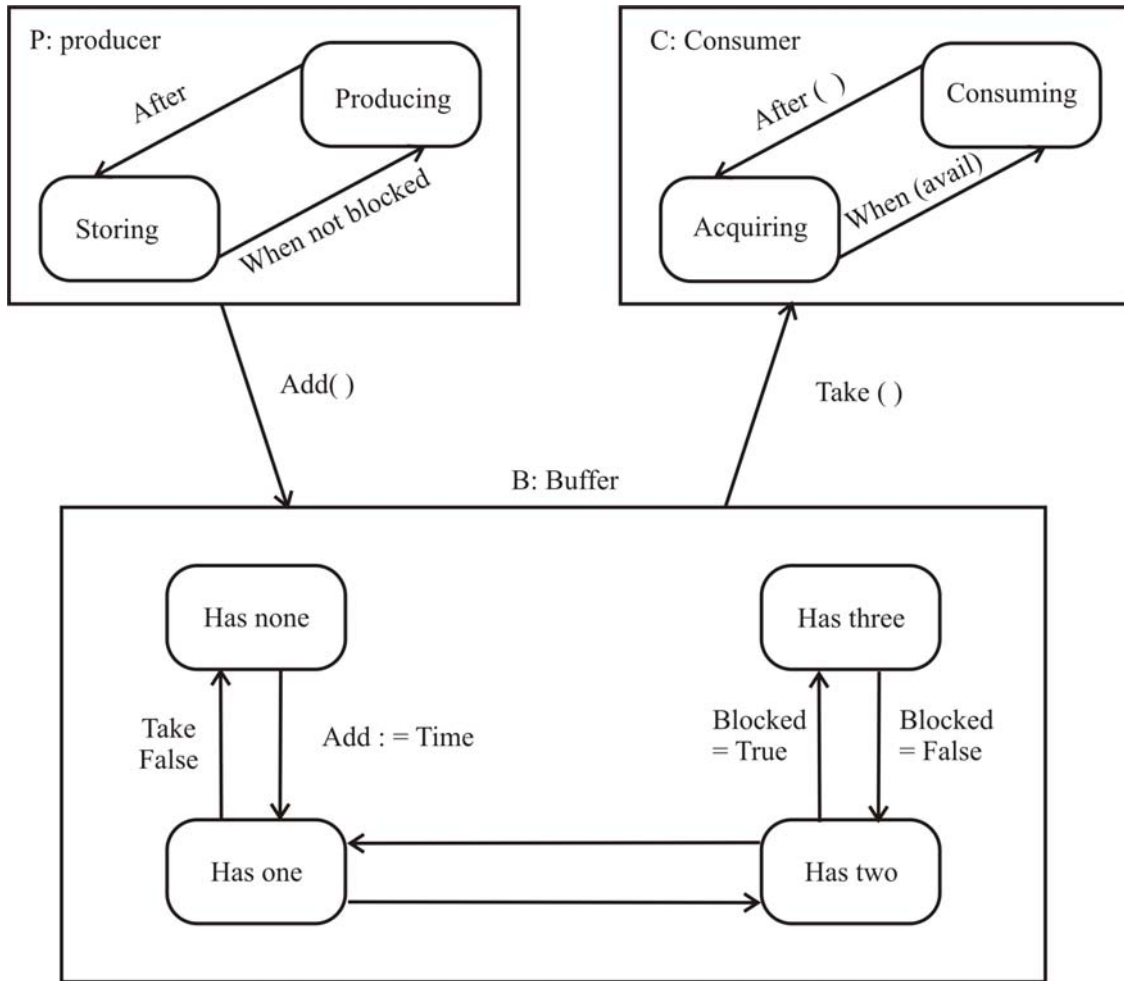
P: producer

After

Producing

Storing

When not blocked

C: Consumer

After ( )

Consuming

Acquiring

When (avail)

Add( )

Take ( )

B: Buffer

Has none

Take False

Add : = Time

Has one

Has three

Blocked = True

Blocked = False

Has two